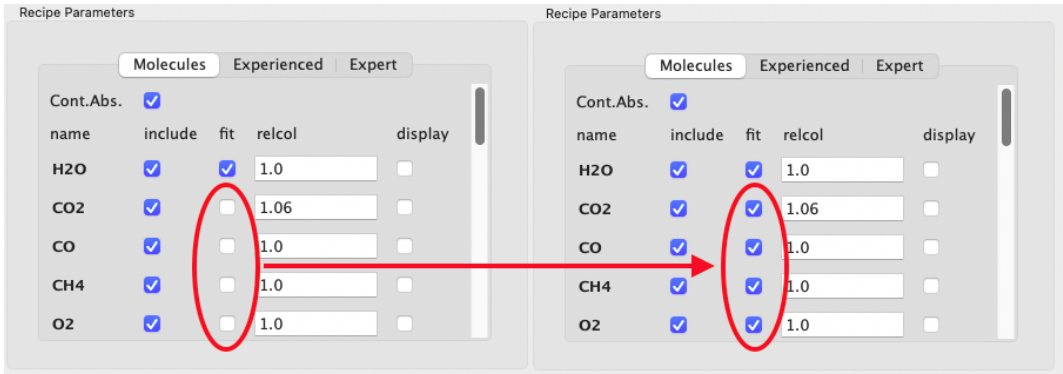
Recipe Parameters

Molecules | Experienced | Expert

Cont.Abs.

| name | include | fit | relcol | display |
|---|---|---|---|---|
| H2O | | | 1.0 | |
| CO2 | | | 1.06 | |
| CO | | | 1.0 | |
| CH4 | | | 1.0 | |
| O2 | | | 1.0 | |

Recipe Parameters

Molecules | Experienced | Expert

Cont.Abs.

| name | include | fit | relcol | display |
|---|---|---|---|---|
| H2O | | | 1.0 | |
| CO2 | | | 1.06 | |
| CO | | | 1.0 | |
| CH4 | | | 1.0 | |
| O2 | | | 1.0 | |